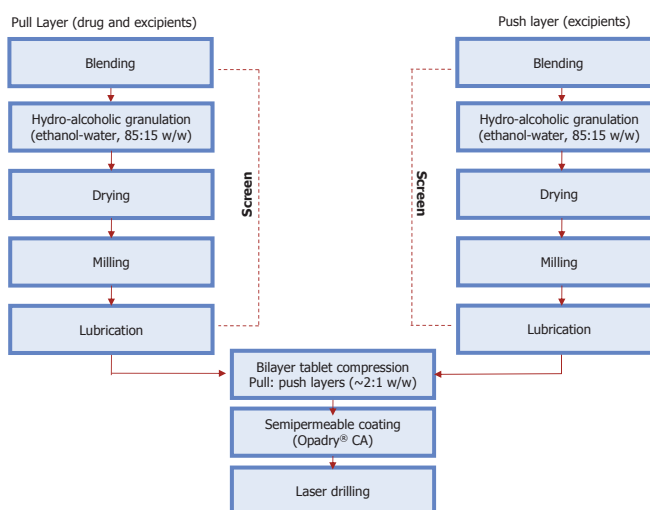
Pull Layer (drug and excipients)

Blending

Hydro-alcoholic granulation (ethanol-water, 85:15 w/w)

Drying

Milling

Lubrication

Screen

Push layer (excipients)

Blending

Hydro-alcoholic granulation (ethanol-water, 85:15 w/w)

Drying

Milling

Lubrication

Screen

Bilayer tablet compression Pull: push layers (~2:1 w/w)

Semipermeable coating (Opadry® CA)

Laser drilling